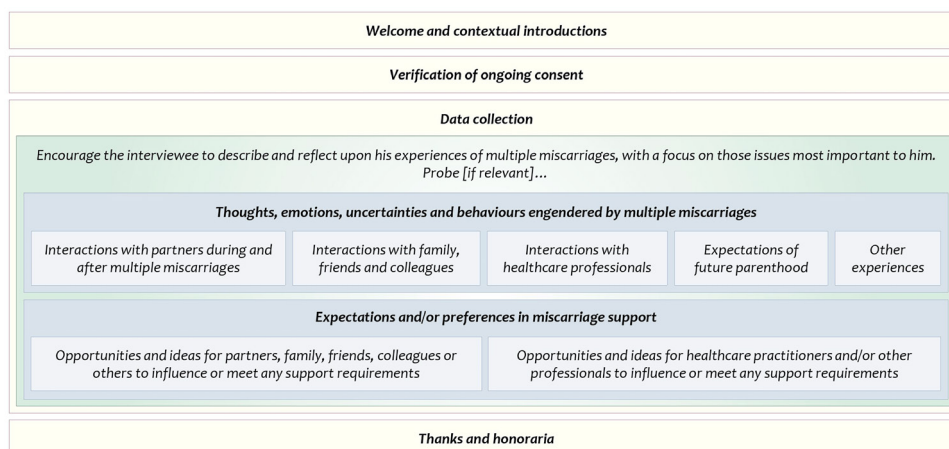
Welcome and contextual introductions

Verification of ongoing consent

Data collection

Encourage the interviewee to describe and reflect upon his experiences of multiple miscarriages, with a focus on those issues most important to him. Probe [if relevant]...

Thoughts, emotions, uncertainties and behaviours engendered by multiple miscarriages

Interactions with partners during and after multiple miscarriages

Interactions with family, friends and colleagues

Interactions with healthcare professionals

Expectations of future parenthood

Other experiences

Expectations and/or preferences in miscarriage support

Opportunities and ideas for partners, family, friends, colleagues or others to influence or meet any support requirements

Opportunities and ideas for healthcare practitioners and/or other professionals to influence or meet any support requirements

Thanks and honoraria